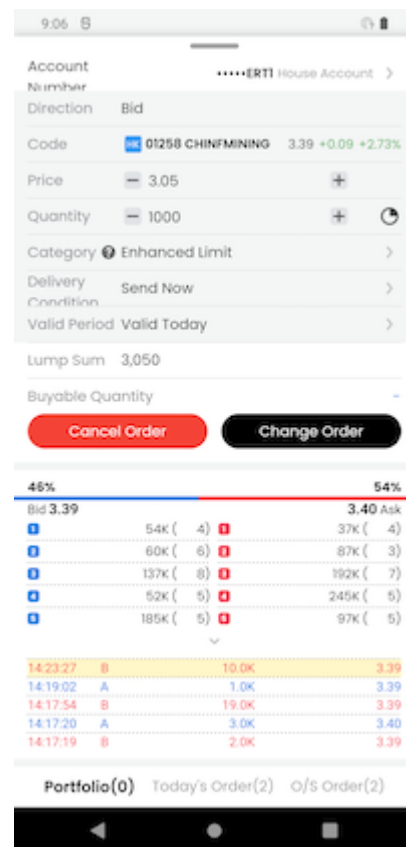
9:06 S

Account Number ••••••ERT1 House Account >

Direction Bid

Code HK 01258 CHINFMINING 3.39 +0.09 +2.73%

Price − 3.05 +

Quantity − 1000 +

Category ? Enhanced Limit >

Delivery Condition Send Now >

Valid Period Valid Today >

Lump Sum 3,050

Buyable Quantity -

Cancel Order

Change Order

46% 54%

Bid 3.39 3.40 Ask

| | | | |
|---|---|---|---|
| 1 | 54K ( 4) | 1 | 37K ( 4) |
| 2 | 60K ( 6) | 2 | 87K ( 3) |
| 3 | 137K ( 8) | 3 | 192K ( 7) |
| 4 | 52K ( 5) | 4 | 245K ( 5) |
| 5 | 185K ( 5) | 5 | 97K ( 5) |

| | | | |
|---|---|---|---|
| 14:23:27 | B | 10.0K | 3.39 |
| 14:19:02 | A | 1.0K | 3.39 |
| 14:17:54 | B | 19.0K | 3.39 |
| 14:17:20 | A | 3.0K | 3.40 |
| 14:17:19 | B | 2.0K | 3.39 |

Portfolio(0) Today's Order(2) O/S Order(2)